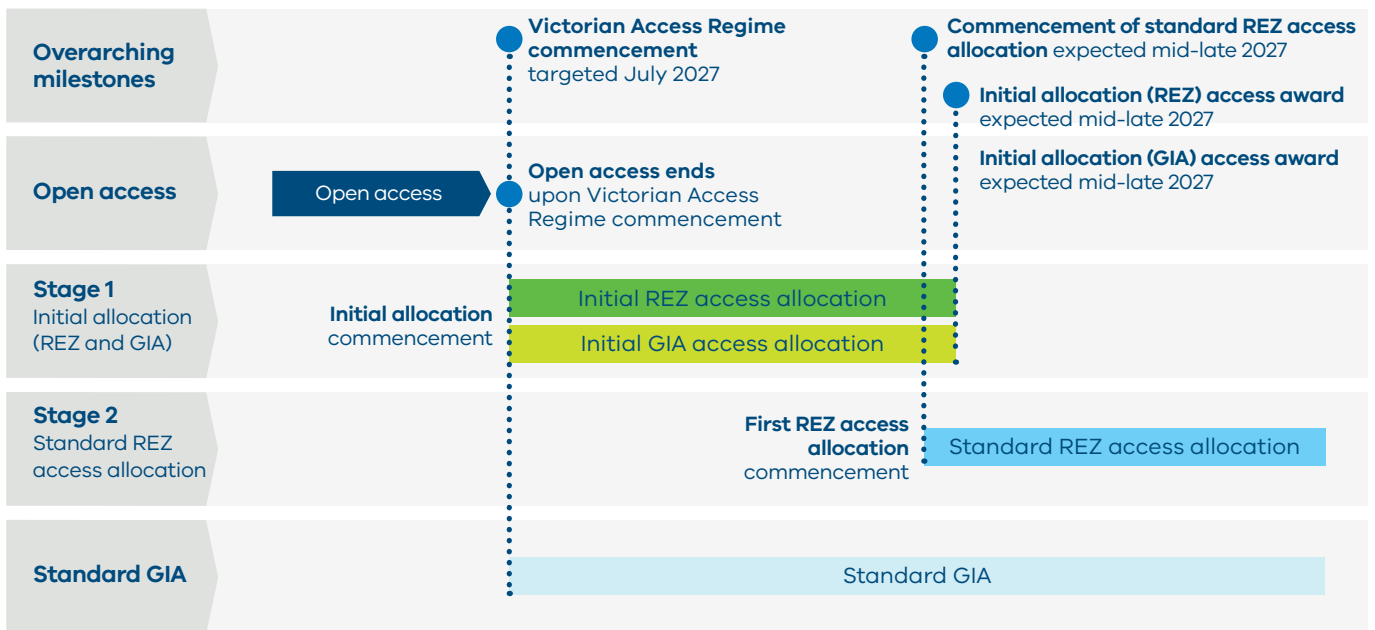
Overarching milestones

Victorian Access Regime commencement targeted July 2027

Commencement of standard REZ access allocation expected mid-late 2027

Initial allocation (REZ) access award expected mid-late 2027

Initial allocation (GIA) access award expected mid-late 2027

Open access

Open access

Open access ends upon Victorian Access Regime commencement

Stage 1
Initial allocation (REZ and GIA)

Initial allocation commencement

Initial REZ access allocation

Initial GIA access allocation

Stage 2
Standard REZ access allocation

First REZ access allocation commencement

Standard REZ access allocation

Standard GIA

Standard GIA